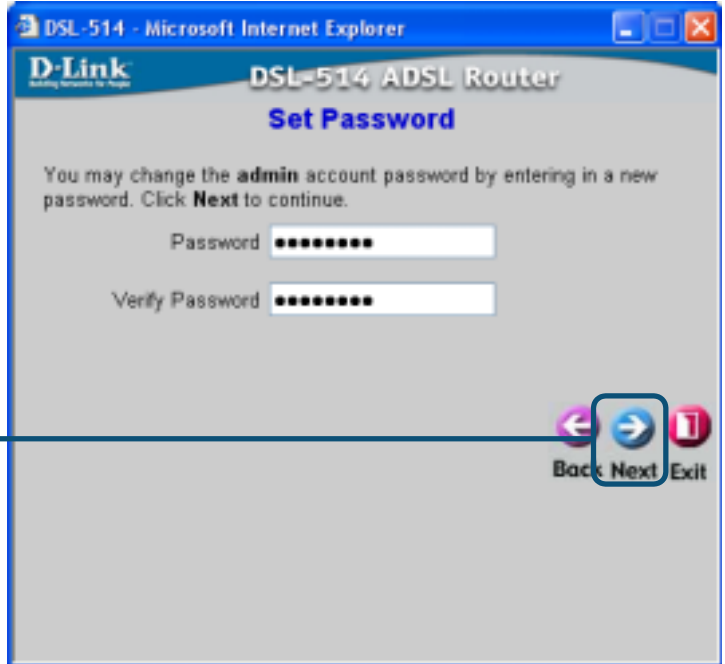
DSL-514 - Microsoft Internet Explorer

D-Link
Building Networks for People

DSL-514 ADSL Router

Set Password

You may change the **admin** account password by entering in a new password. Click **Next** to continue.

Password ••••••••

Verify Password ••••••••

Back Next Exit